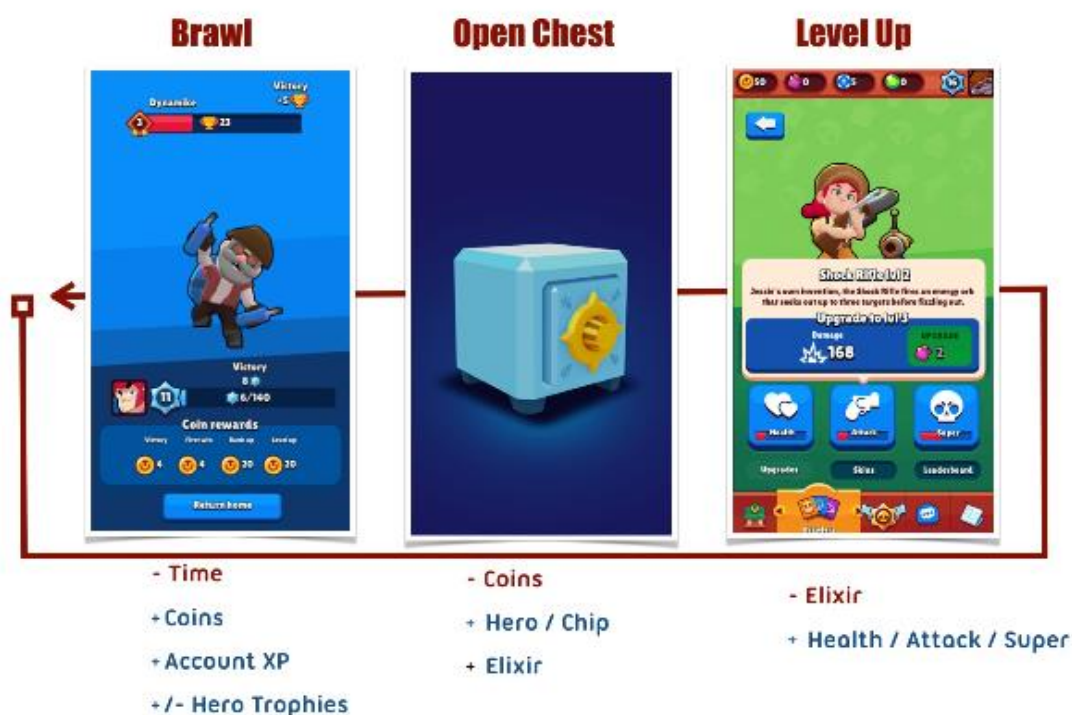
Brawl

Open Chest

Level Up

Dynamike

Victory
+5

23

Victory
8

11

6/140

Coin rewards

Victory

First win

Rank up

Level up

4

4

20

20

Return home

50

0

5

0

Shock Rifle lvl 2

Jessie's own invention, the Shock Rifle fires an energy orb that seeks out up to three targets before fizzling out.

Upgrade to lvl 3

Damage

168

UPGRADE

2

Health

Attack

Super

Upgrades

Skins

Leaderboard

- Time

+ Coins

+ Account XP

+/- Hero Trophies

- Coins

+ Hero / Chip

+ Elixir

- Elixir

+ Health / Attack / Super